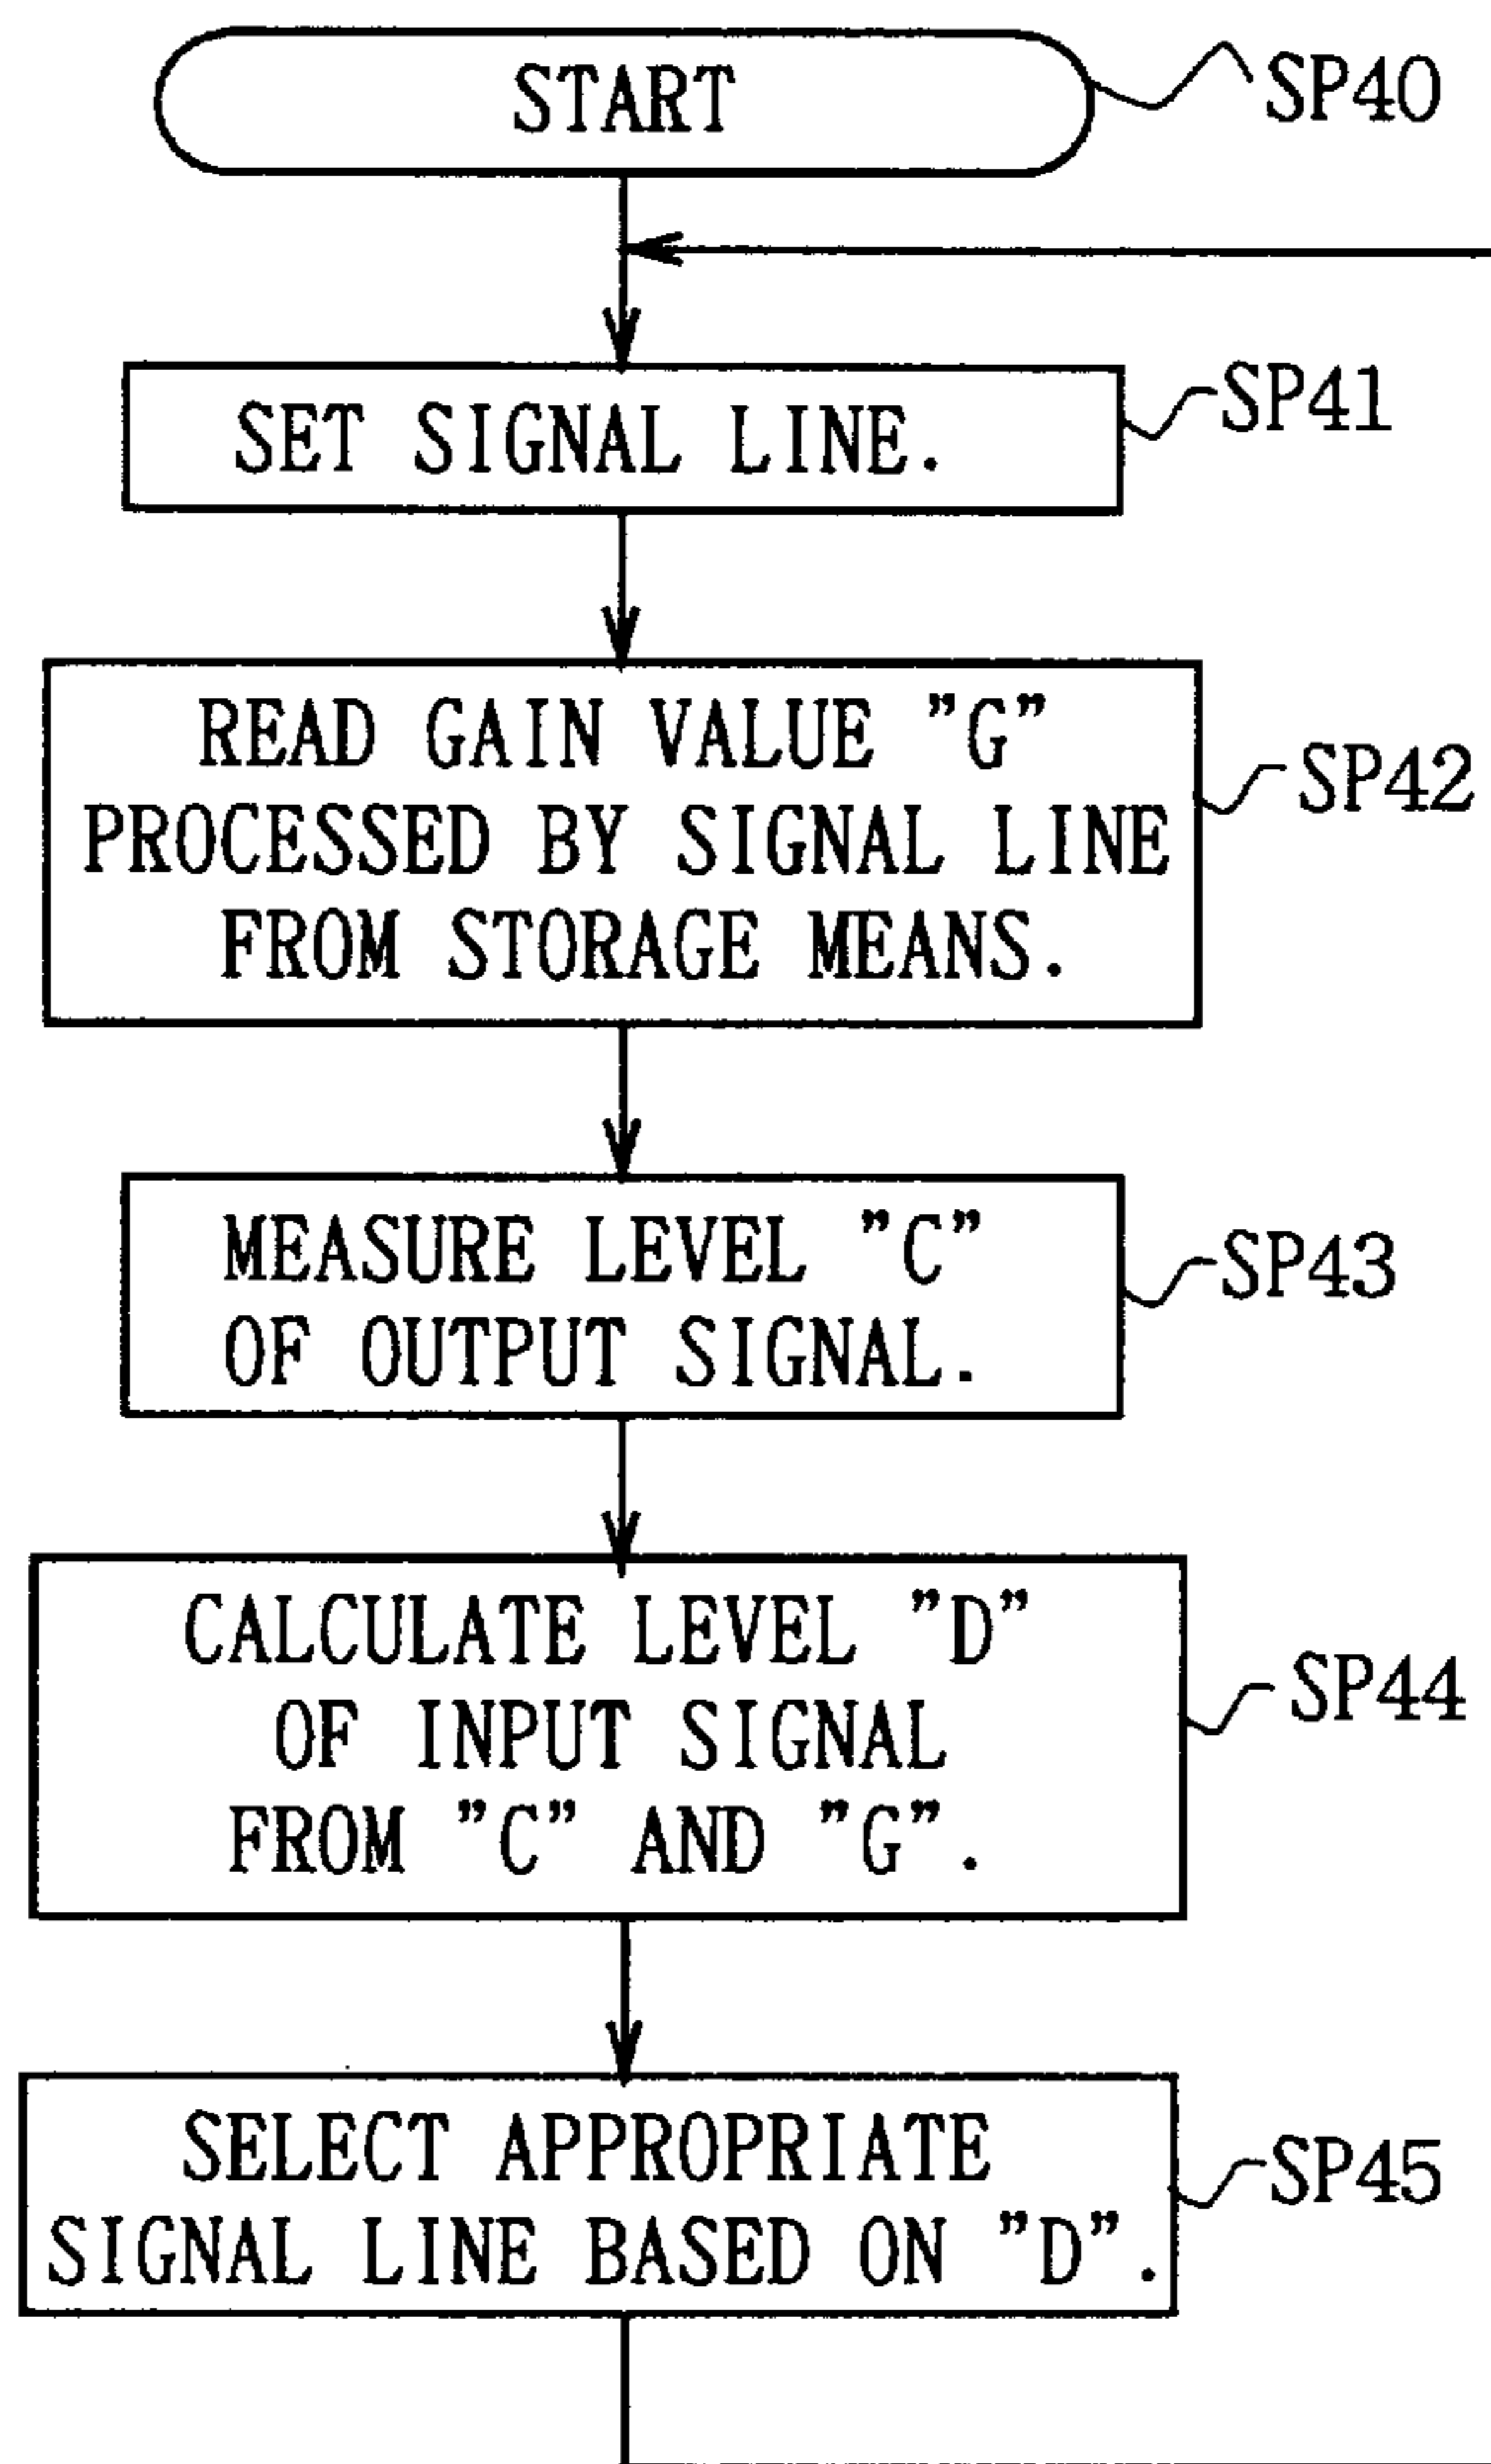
START
SP40

SET SIGNAL LINE.
SP41

READ GAIN VALUE "G" PROCESSED BY SIGNAL LINE FROM STORAGE MEANS.
SP42

MEASURE LEVEL "C" OF OUTPUT SIGNAL.
SP43

CALCULATE LEVEL "D" OF INPUT SIGNAL FROM "C" AND "G".
SP44

SELECT APPROPRIATE SIGNAL LINE BASED ON "D".
SP45